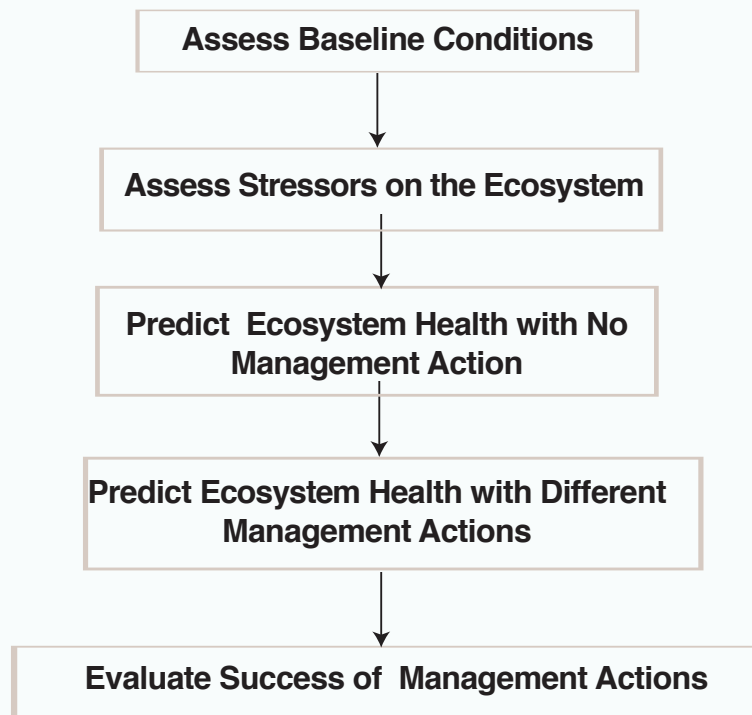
Assess Baseline Conditions

Assess Stressors on the Ecosystem

Predict Ecosystem Health with No Management Action

Predict Ecosystem Health with Different Management Actions

Evaluate Success of Management Actions